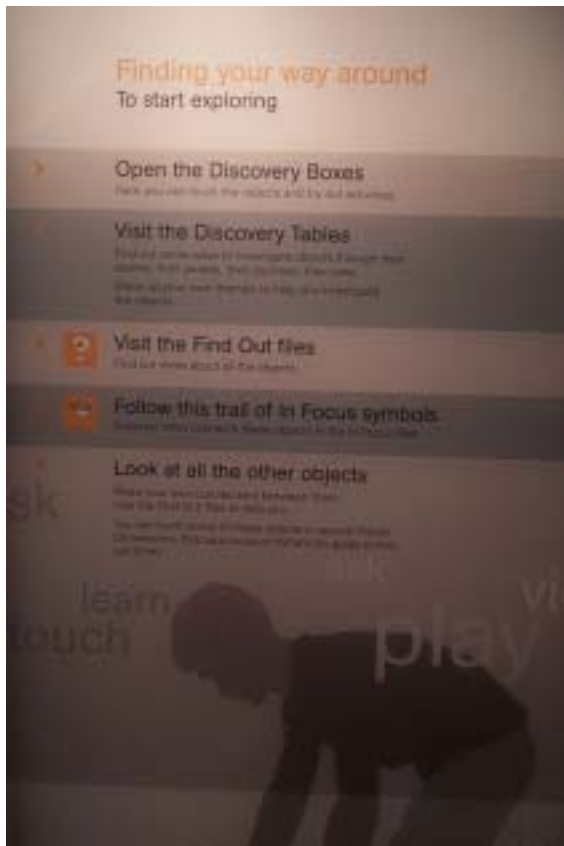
Finding your way around
To start exploring

Open the Discovery Boxes
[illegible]

Visit the Discovery Tables
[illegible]

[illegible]

Visit the Find Out files
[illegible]

Follow this trail of In Focus symbols
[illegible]

Look at all the other objects
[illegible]

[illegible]

sk
learn
touch
play
vi